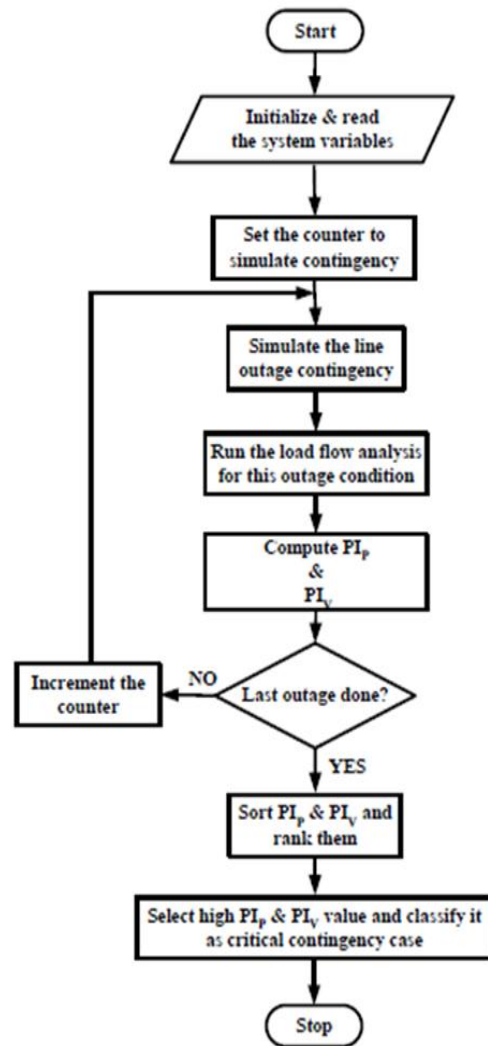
Start

Initialize & read the system variables

Set the counter to simulate contingency

Simulate the line outage contingency

Run the load flow analysis for this outage condition

Compute $PI_P$ & $PI_V$

Last outage done?

NO

Increment the counter

YES

Sort $PI_P$ & $PI_V$ and rank them

Select high $PI_P$ & $PI_V$ value and classify it as critical contingency case

Stop